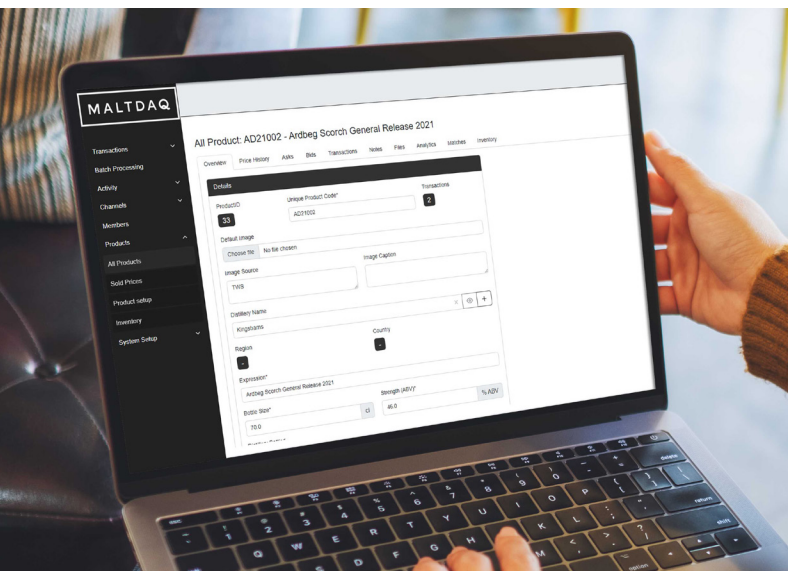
MALTDAQ

Transactions
Batch Processing
Activity
Channels
Members
Products
All Products
Sold Prices
Product setup
Inventory
System Setup

All Product: AD21002 - Ardbeg Scorch General Release 2021

Overview
Price History
Asks
Bids
Transactions
Notes
Files
Analytics
Matches
Inventory

Details

ProductID
33
Unique Product Code*
AD21002
Transactions
2

Default Image
Choose file
No file chosen

Image Source
TWS
Image Caption

Distillery Name
Kingsbarns

Region
-
Country
-

Expression*
Ardbeg Scorch General Release 2021

Bottle Size*
70.0
cl
Strength (ABV)*
46.0
% ABV